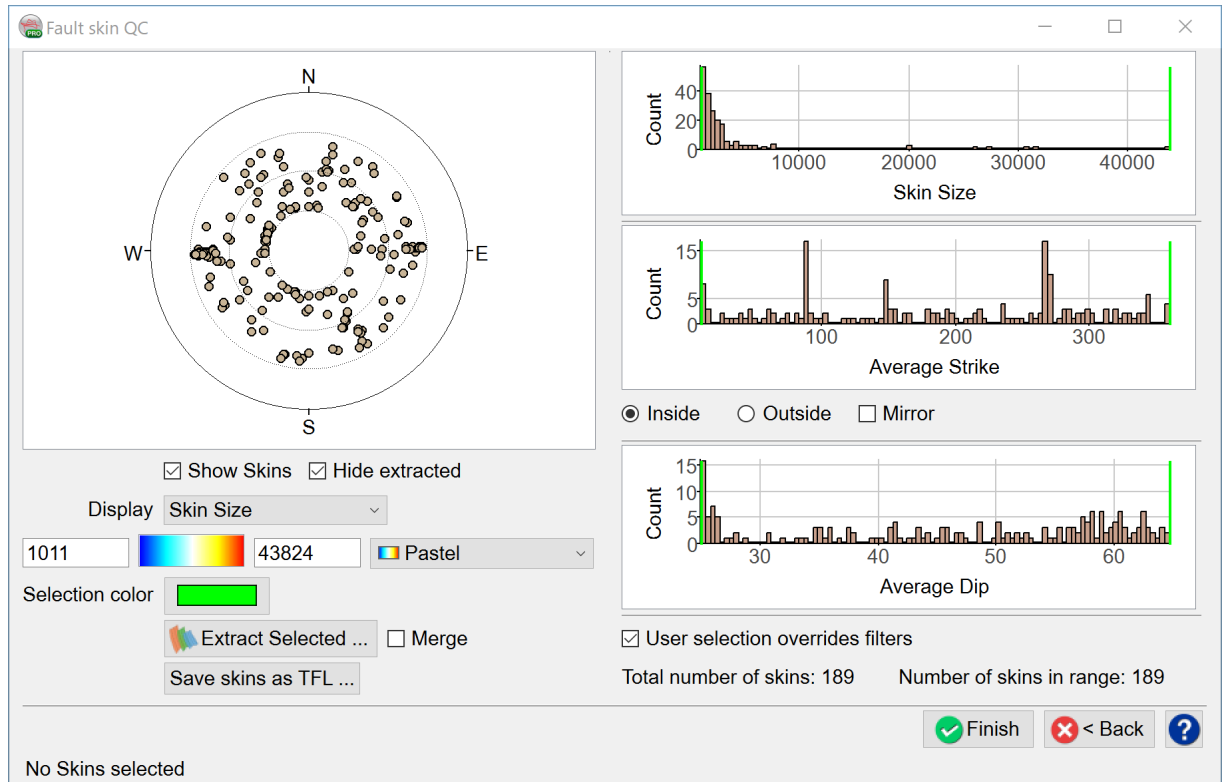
Fault skin QC

N
W
E
S

Count
40
20
0
10000
20000
30000
40000
Skin Size

Count
15
5
0
100
200
300
Average Strike

Inside
Outside
Mirror

Count
15
10
5
0
30
40
50
60
Average Dip

Show Skins
Hide extracted

Display
Skin Size

1011
43824
Pastel

Selection color

Extract Selected ...
Merge

Save skins as TFL ...

User selection overrides filters

Total number of skins: 189
Number of skins in range: 189

Finish
< Back
?

No Skins selected